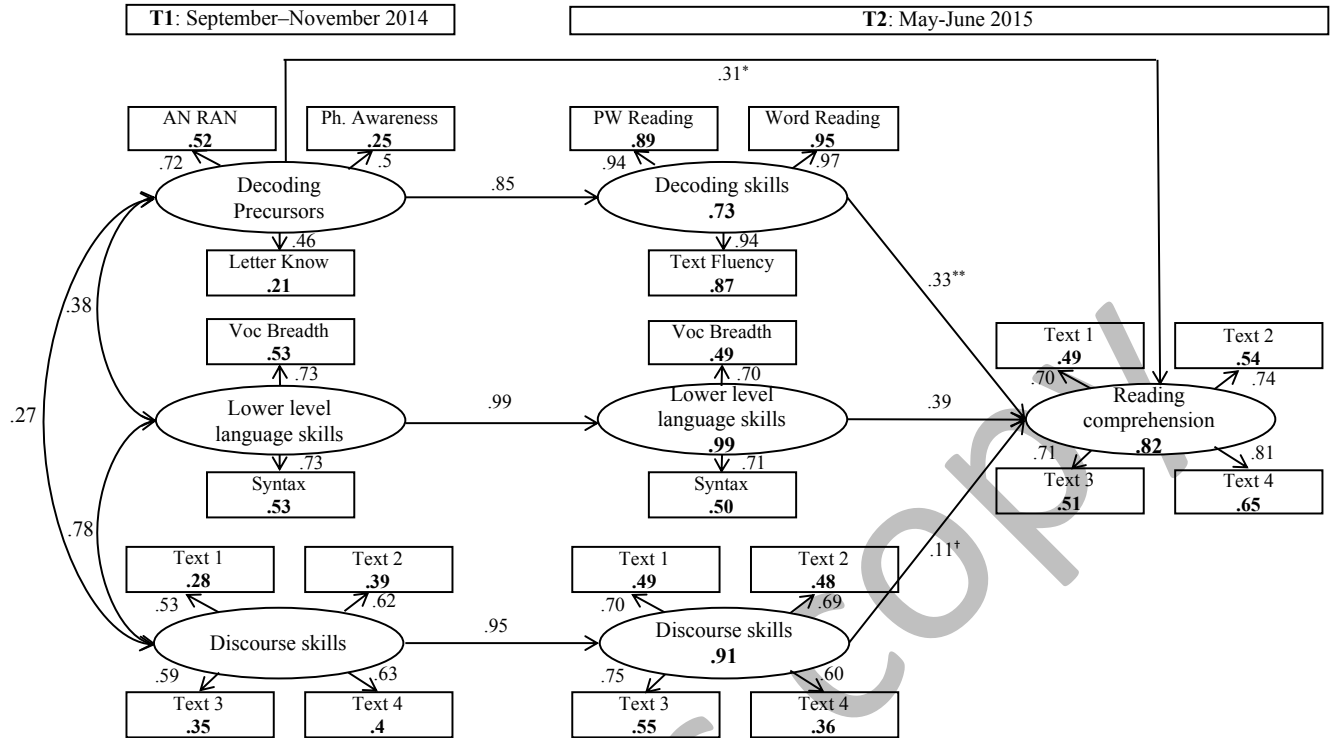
**T1**: September–November 2014

**T2**: May-June 2015

.31*

AN RAN
**.52**

.72

Ph. Awareness
**.25**

.5

Decoding Precursors

.46

Letter Know
**.21**

.85

PW Reading
**.89**

.94

Word Reading
**.95**

.97

Decoding skills
**.73**

.94

Text Fluency
**.87**

.33**

.38

.27

Voc Breadth
**.53**

.73

Lower level language skills

.73

Syntax
**.53**

.99

Voc Breadth
**.49**

.70

Lower level language skills
**.99**

.71

Syntax
**.50**

.39

Text 1
**.49**

.70

Text 2
**.54**

.74

Reading comprehension
**.82**

.71

Text 3
**.51**

.81

Text 4
**.65**

.78

Text 1
**.28**

.53

Text 2
**.39**

.62

Discourse skills

.59

.63

Text 3
**.35**

Text 4
**.4**

.95

Text 1
**.49**

.70

Text 2
**.48**

.69

Discourse skills
**.91**

.75

.60

Text 3
**.55**

Text 4
**.36**

.11†